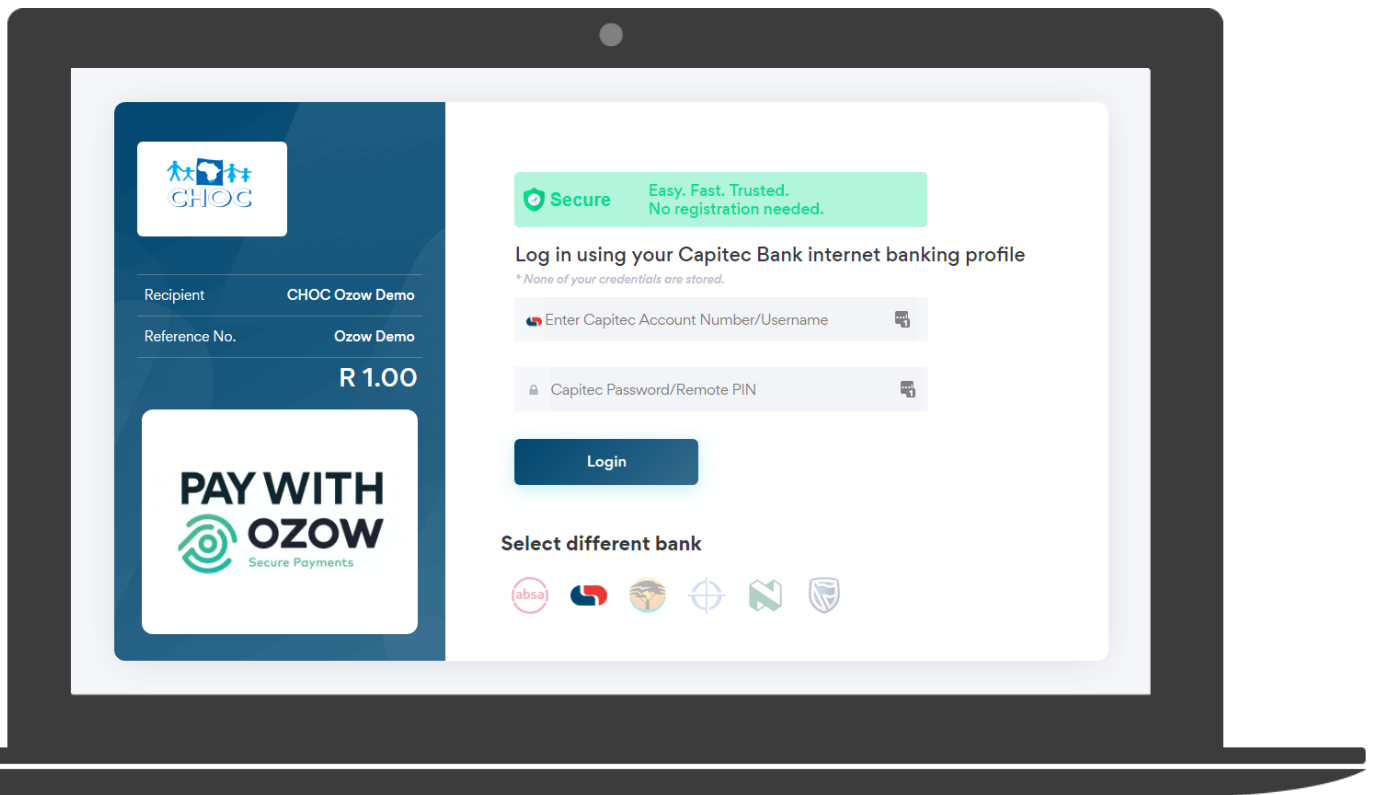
CHOC

Recipient CHOC Ozow Demo

Reference No. Ozow Demo

R 1.00

PAY WITH OZOW
Secure Payments

Secure Easy. Fast. Trusted.
No registration needed.

Log in using your Capitec Bank internet banking profile
* None of your credentials are stored.

Enter Capitec Account Number/Username

Capitec Password/Remote PIN

Login

Select different bank

absa